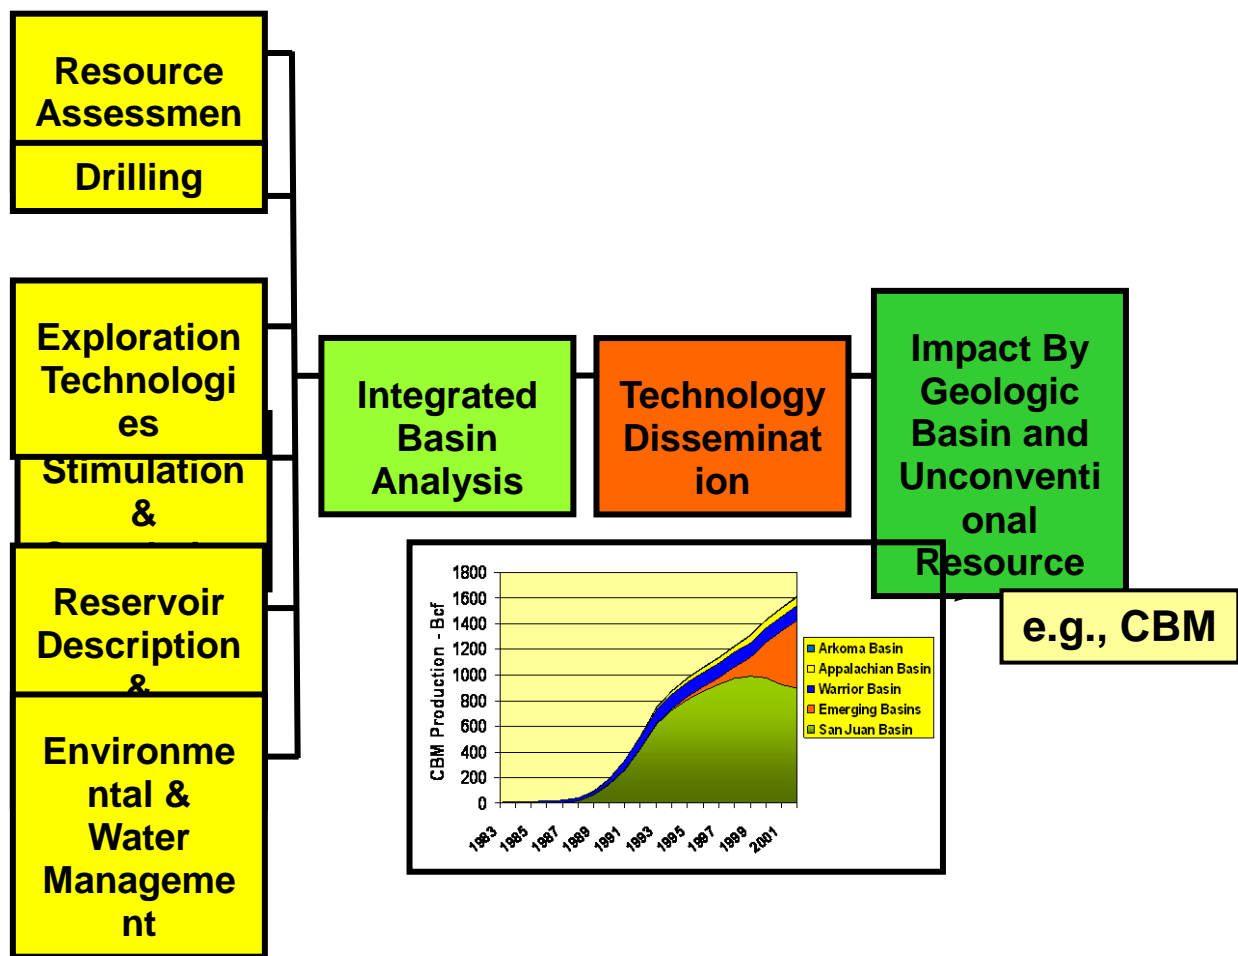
Resource Assessmen

Drilling

Exploration Technologies

Stimulation &

Reservoir Description &

Environmental & Water Management

Integrated Basin Analysis

Technology Dissemination

Impact By Geologic Basin and Unconventional Resource

e.g., CBM

CBM Production - Bcf

1800
1600
1400
1200
1000
800
600
400
200
0

1983
1985
1987
1989
1991
1993
1995
1997
1999
2001

Arkoma Basin
Appalachian Basin
Warrior Basin
Emerging Basins
San Juan Basin